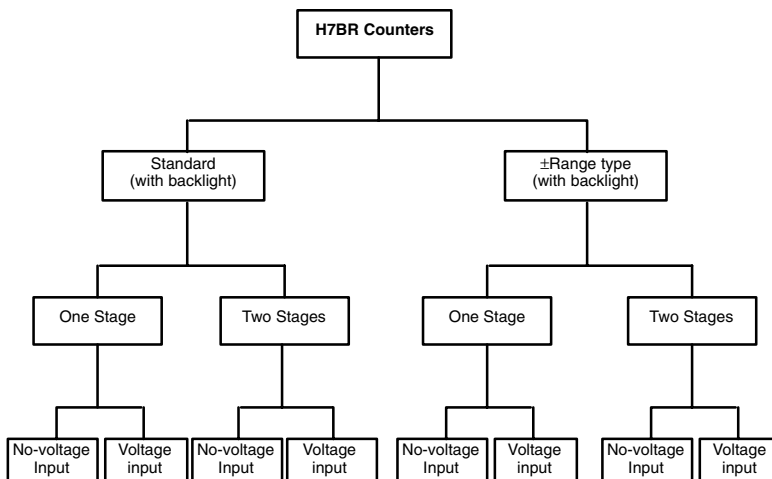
H7BR Counters

Standard
(with backlight)

±Range type
(with backlight)

One Stage

Two Stages

One Stage

Two Stages

No-voltage Input

Voltage input

No-voltage Input

Voltage input

No-voltage Input

Voltage input

No-voltage Input

Voltage input